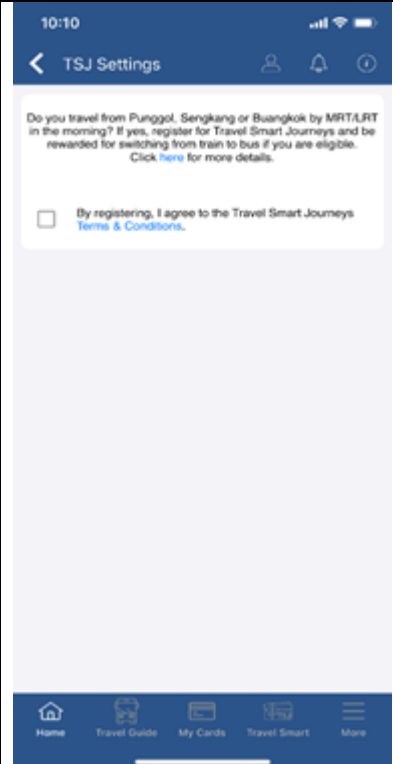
10:10

TSJ Settings

Do you travel from Punggol, Sengkang or Buangkok by MRT/LRT in the morning? If yes, register for Travel Smart Journeys and be rewarded for switching from train to bus if you are eligible. Click here for more details.

By registering, I agree to the Travel Smart Journeys Terms & Conditions.

Home
Travel Guide
My Cards
Travel Smart
More